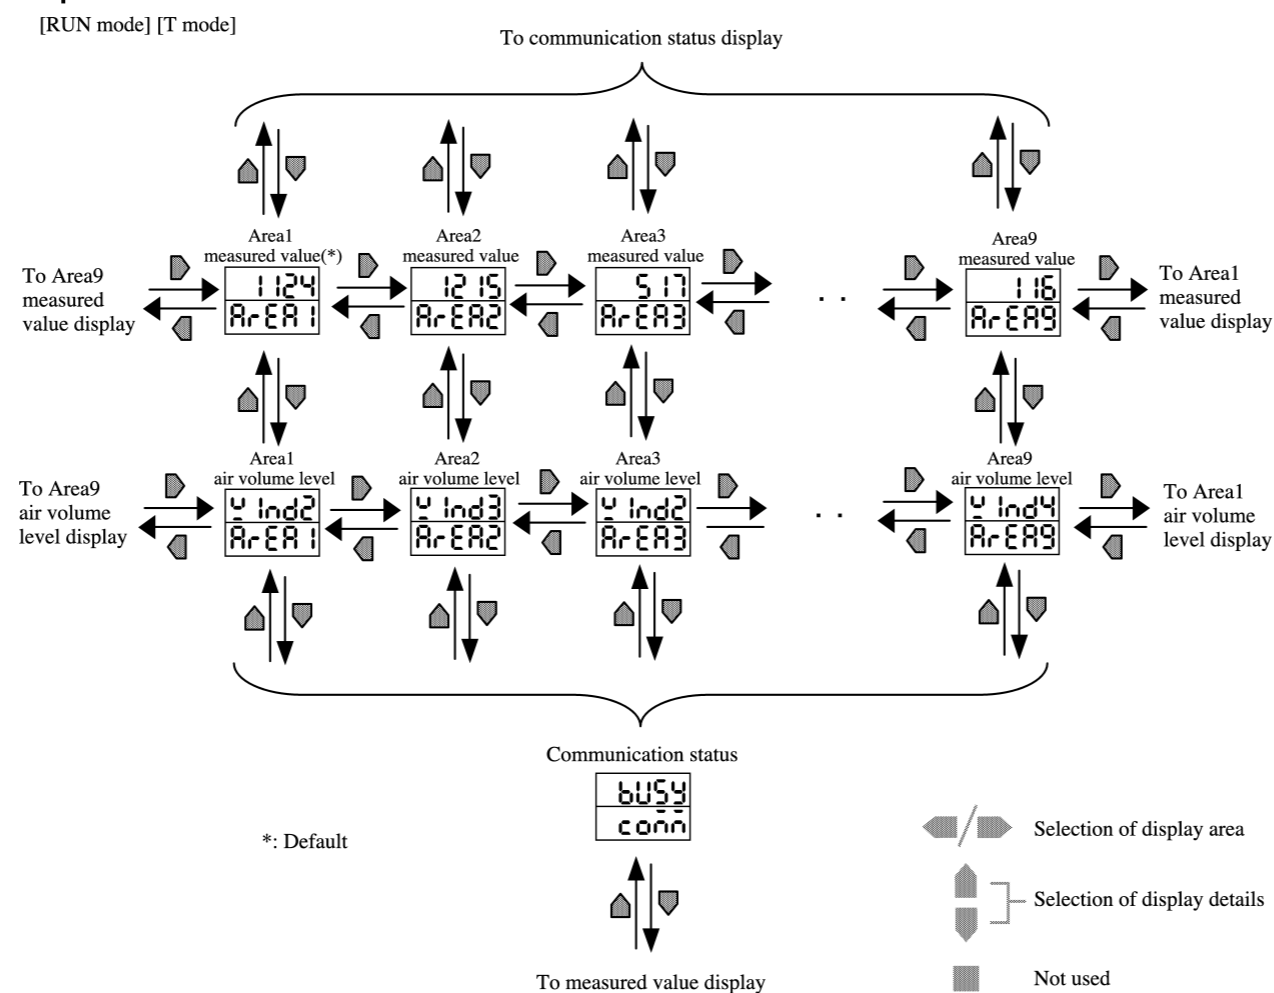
[RUN mode] [T mode]

To communication status display

Area1 measured value(*)
1124
ArEA1

Area2 measured value
1215
ArEA2

Area3 measured value
517
ArEA3

Area9 measured value
116
ArEA9

To Area9 measured value display

To Area1 measured value display

Area1 air volume level
V Ind2
ArEA1

Area2 air volume level
V Ind3
ArEA2

Area3 air volume level
V Ind2
ArEA3

Area9 air volume level
V Ind4
ArEA9

To Area9 air volume level display

To Area1 air volume level display

Communication status
bUSY
conn

*: Default

To measured value display

Selection of display area

Selection of display details

Not used